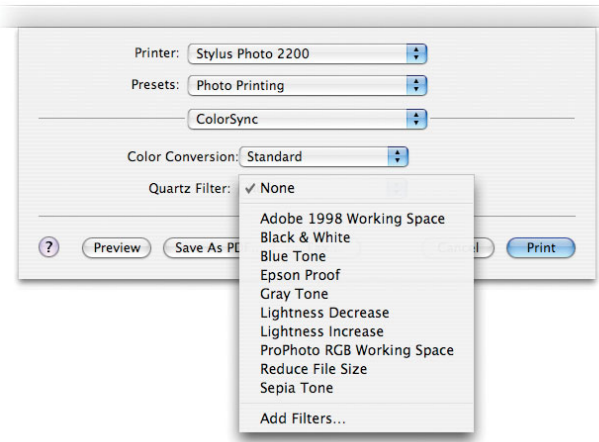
Printer: Stylus Photo 2200

Presets: Photo Printing

ColorSync

Color Conversion: Standard

Quartz Filter: ✓ None

Adobe 1998 Working Space
Black & White
Blue Tone
Epson Proof
Gray Tone
Lightness Decrease
Lightness Increase
ProPhoto RGB Working Space
Reduce File Size
Sepia Tone

Add Filters...

?

Preview

Save As PD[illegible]

Cancel

Print